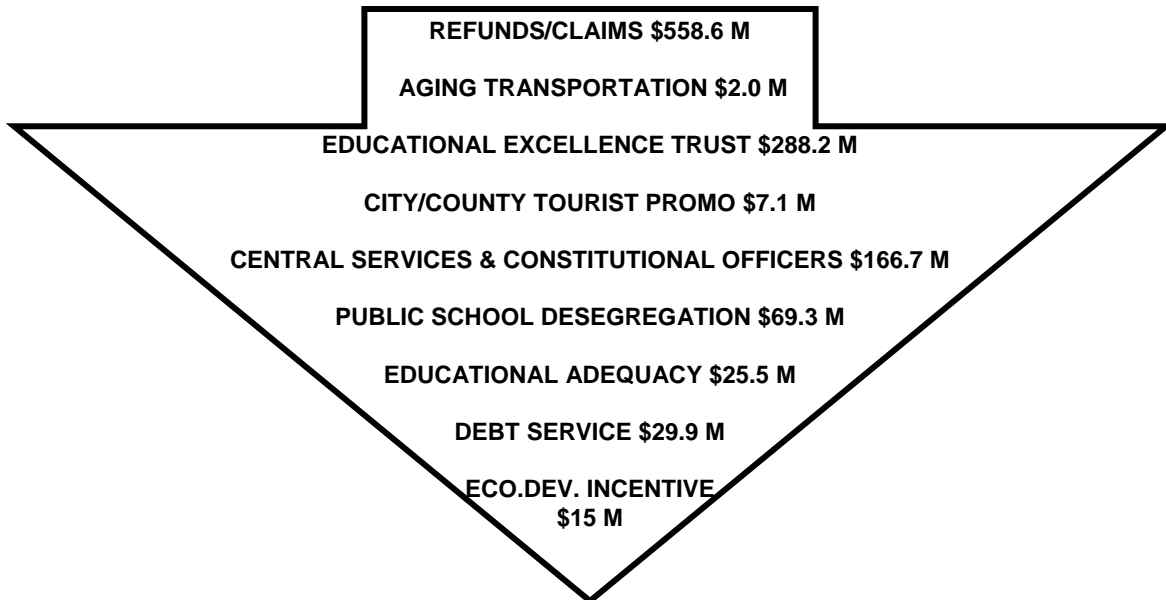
REFUNDS/CLAIMS $558.6 M

AGING TRANSPORTATION $2.0 M

EDUCATIONAL EXCELLENCE TRUST $288.2 M

CITY/COUNTY TOURIST PROMO $7.1 M

CENTRAL SERVICES & CONSTITUTIONAL OFFICERS $166.7 M

PUBLIC SCHOOL DESEGREGATION $69.3 M

EDUCATIONAL ADEQUACY $25.5 M

DEBT SERVICE $29.9 M

ECO.DEV. INCENTIVE $15 M